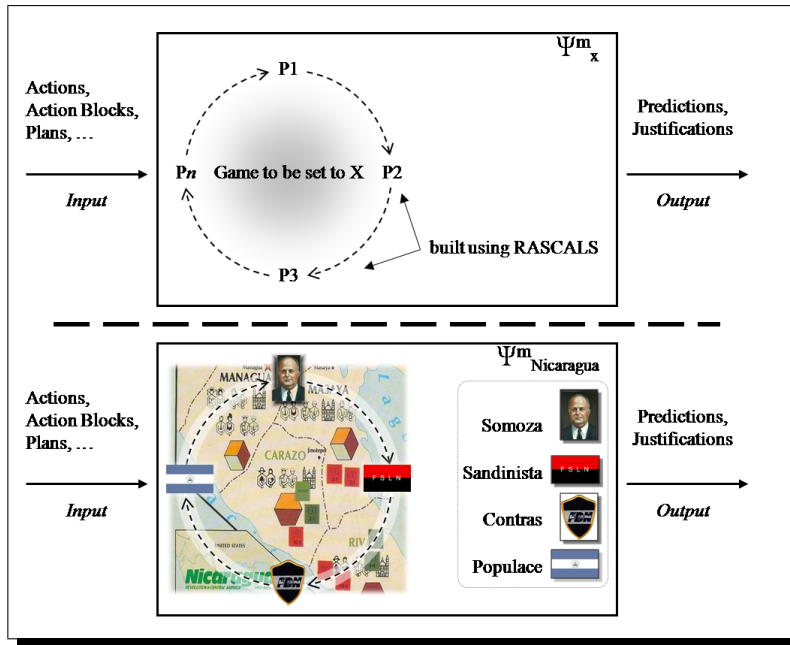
Actions, Action Blocks, Plans, ...

Input

$\Psi m_x$

P1

P2

P3

P*n*

Game to be set to X

built using RASCALS

Predictions, Justifications

Output

Actions, Action Blocks, Plans, ...

Input

$\Psi m_{Nicaragua}$

MANAGUA

MASAYA

CARAZO

RIVAS

FSLN

FDN

Nicaragua

Somoza

Sandinista

FSLN

Contras

FDN

Populace

Predictions, Justifications

Output